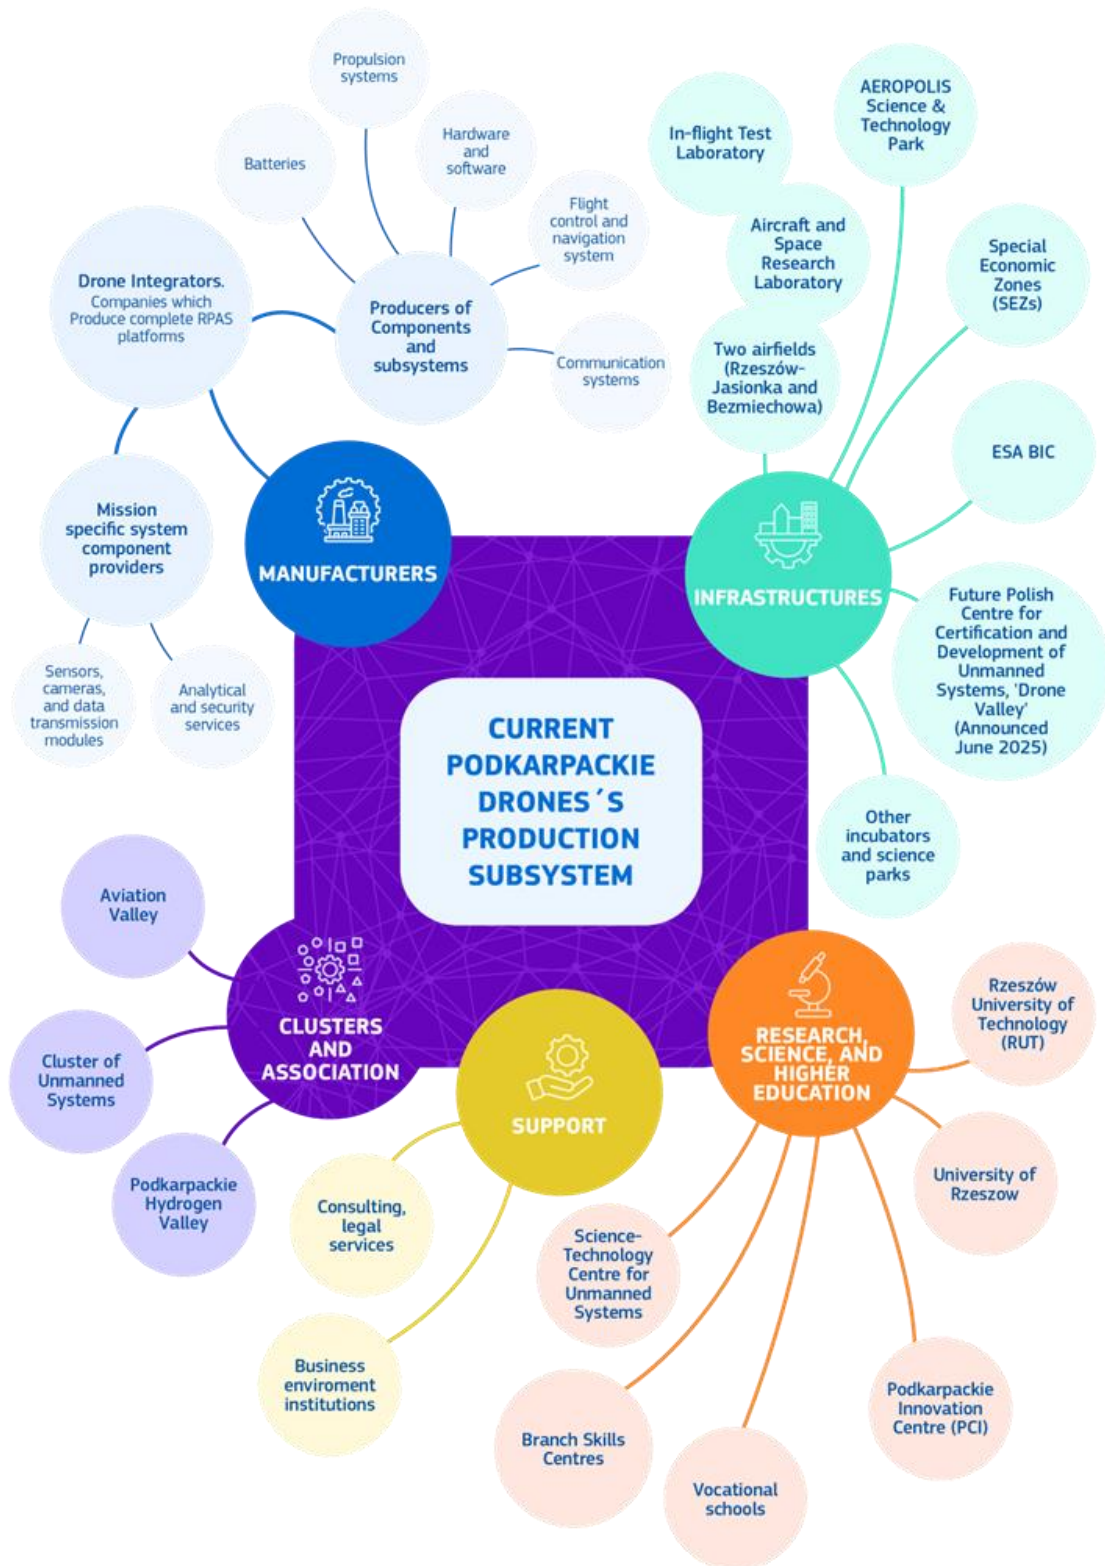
CURRENT PODKARPACKIE DRONES´S PRODUCTION SUBSYSTEM

MANUFACTURERS

Drone Integrators. Companies which Produce complete RPAS platforms

Producers of Components and subsystems

Batteries

Propulsion systems

Hardware and software

Flight control and navigation system

Communication systems

Mission specific system component providers

Sensors, cameras, and data transmission modules

Analytical and security services

INFRASTRUCTURES

In-flight Test Laboratory

AEROPOLIS Science & Technology Park

Aircraft and Space Research Laboratory

Special Economic Zones (SEZs)

Two airfields (Rzeszów-Jasionka and Bezmiechowa)

ESA BIC

Future Polish Centre for Certification and Development of Unmanned Systems, 'Drone Valley' (Announced June 2025)

Other incubators and science parks

CLUSTERS AND ASSOCIATION

Aviation Valley

Cluster of Unmanned Systems

Podkarpackie Hydrogen Valley

SUPPORT

Consulting, legal services

Business enviroment institutions

RESEARCH, SCIENCE, AND HIGHER EDUCATION

Rzeszów University of Technology (RUT)

University of Rzeszow

Science-Technology Centre for Unmanned Systems

Branch Skills Centres

Vocational schools

Podkarpackie Innovation Centre (PCI)